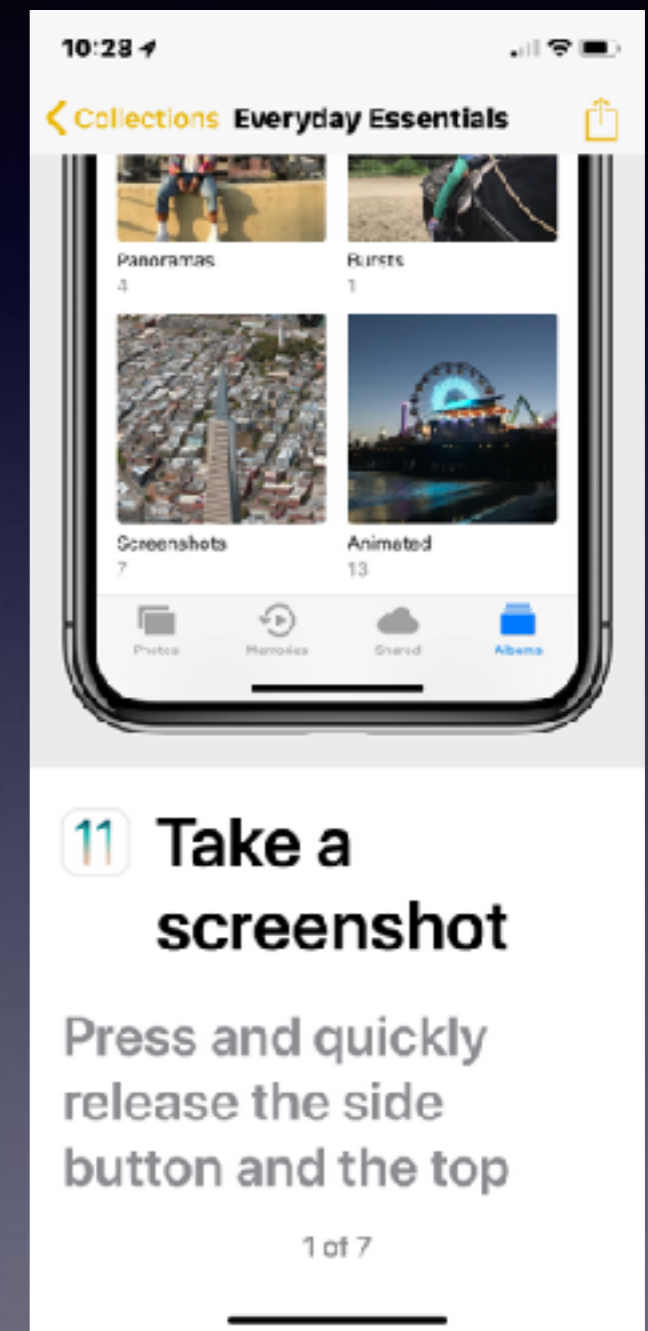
10:28

Collections Everyday Essentials

Panoramas
4

Bursts
1

Screenshots
7

Animated
13

Photos Memories Shared Albums

11 Take a screenshot

Press and quickly release the side button and the top

1 of 7